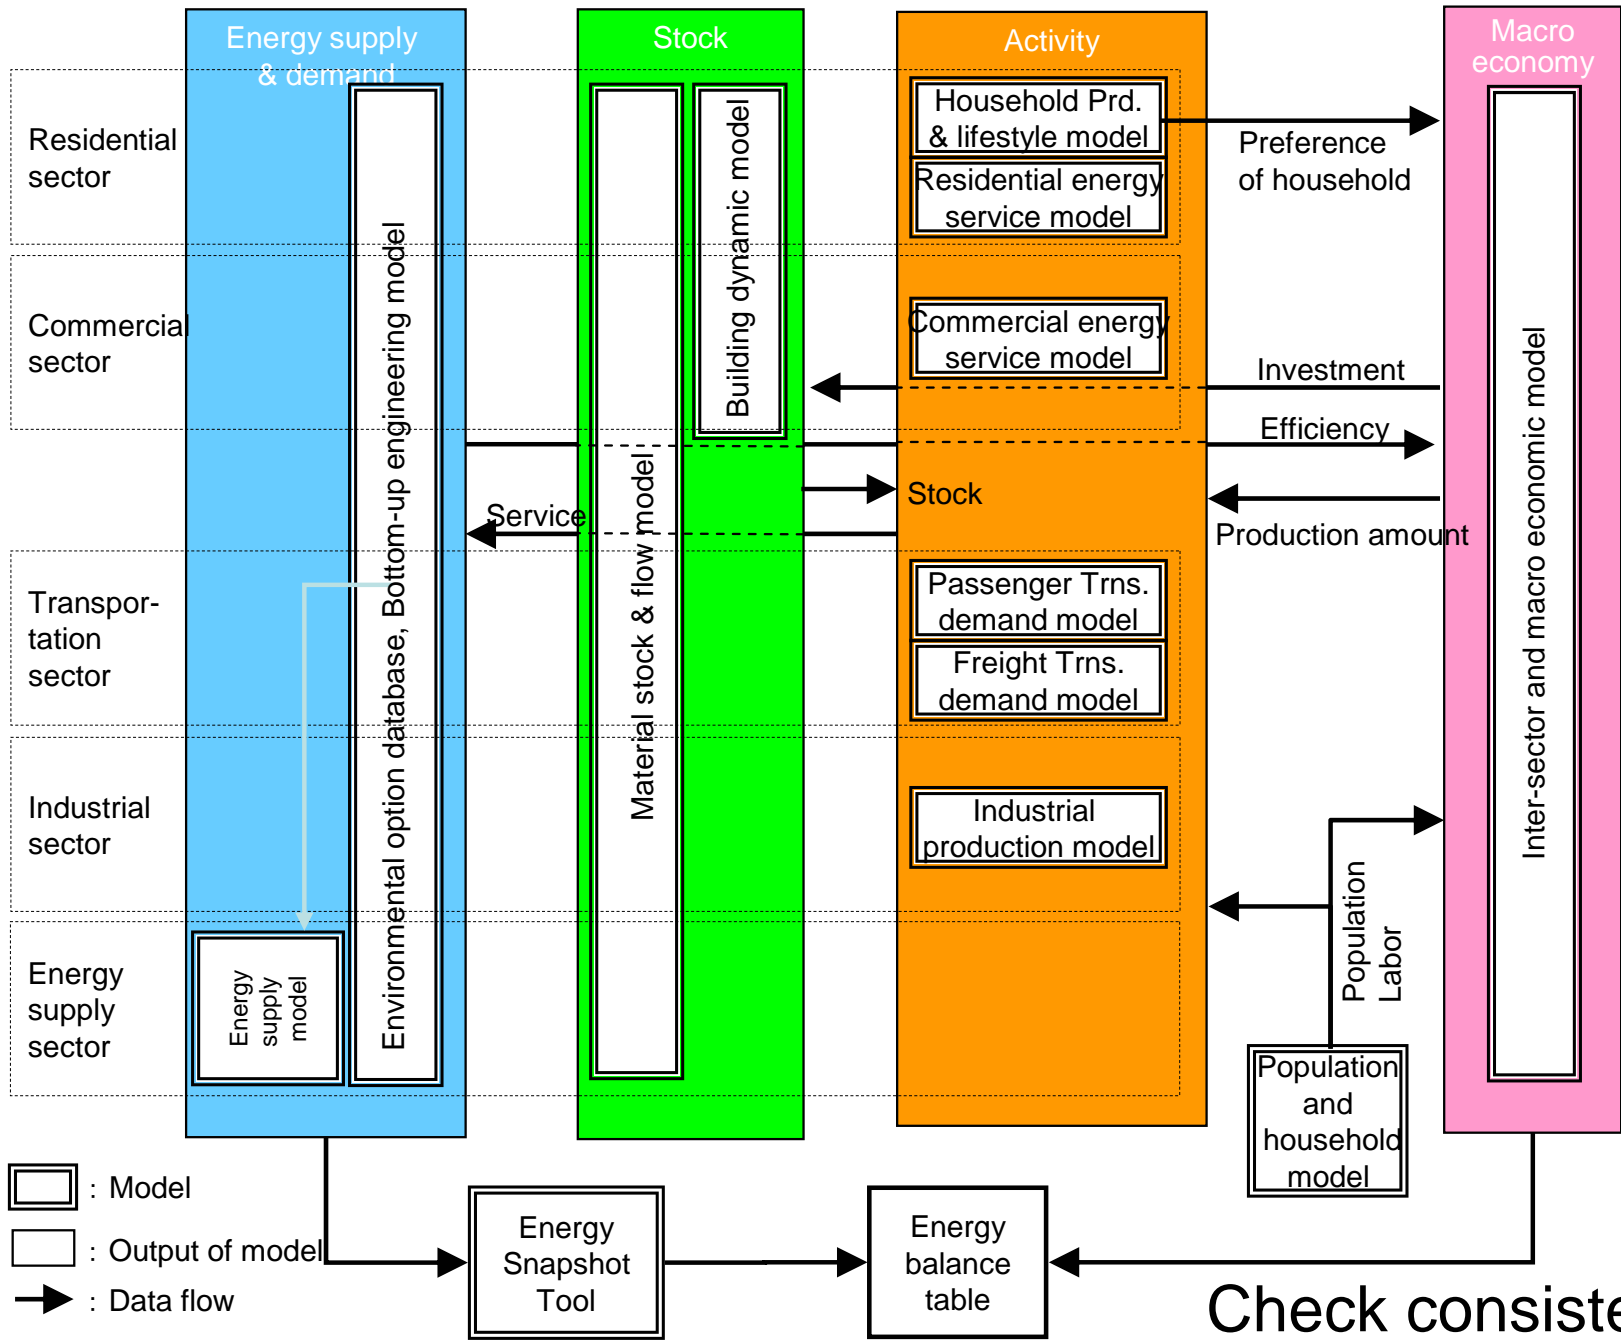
Energy supply & demand

Stock

Activity

Macro economy

Residential sector

Commercial sector

Transportation sector

Industrial sector

Energy supply sector

Environmental option database, Bottom-up engineering model

Energy supply model

Material stock & flow model

Building dynamic model

Household Prd. & lifestyle model

Residential energy service model

Commercial energy service model

Passenger Trns. demand model

Freight Trns. demand model

Industrial production model

Inter-sector and macro economic model

Preference of household

Investment

Efficiency

Stock

Service

Production amount

Population Labor

Population and household model

: Model

: Output of model

: Data flow

Energy Snapshot Tool

Energy balance table

Check consiste